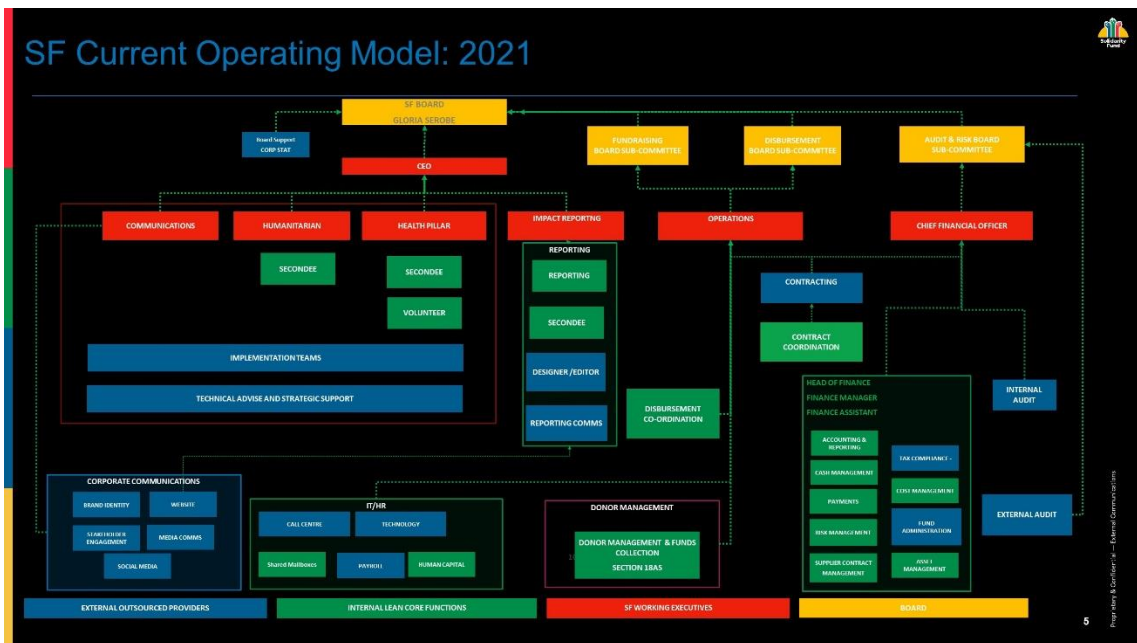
SF Current Operating Model: 2021

Solidarity Fund

SF BOARD
GLORIA SEROBE

Board Support
CORP STAT

CEO

FUNDRAISING
BOARD SUB-COMMITTEE

DISBURSEMENT
BOARD SUB-COMMITTEE

AUDIT & RISK BOARD
SUB-COMMITTEE

COMMUNICATIONS

HUMANITARIAN

HEALTH PILLAR

IMPACT REPORTNG

OPERATIONS

CHIEF FINANCIAL OFFICER

SECONDEE

SECONDEE

VOLUNTEER

REPORTING

REPORTING

SECONDEE

DESIGNER /EDITOR

REPORTING COMMS

CONTRACTING

CONTRACT
COORDINATION

IMPLEMENTATION TEAMS

TECHNICAL ADVISE AND STRATEGIC SUPPORT

DISBURSEMENT
CO-ORDINATION

HEAD OF FINANCE
FINANCE MANAGER
FINANCE ASSISTANT

ACCOUNTING & REPORTING

CASH MANAGEMENT

PAYMENTS

RISK MANAGEMENT

SUPPLIER CONTRACT MANAGEMENT

TAX COMPLIANCE -

COST MANAGEMENT

FUND ADMINISTRATION

ASSET MANAGEMENT

INTERNAL
AUDIT

EXTERNAL AUDIT

CORPORATE COMMUNICATIONS

BRAND IDENTITY

WEBSITE

STAKEHOLDER ENGAGEMENT

MEDIA COMMS

SOCIAL MEDIA

IT/HR

CALL CENTRE

TECHNOLOGY

Shared Mailboxes

PAYROLL

HUMAN CAPITAL

DONOR MANAGEMENT

DONOR MANAGEMENT & FUNDS COLLECTION
SECTION 18AS

EXTERNAL OUTSOURCED PROVIDERS

INTERNAL LEAN CORE FUNCTIONS

SF WORKING EXECUTIVES

BOARD

Proprietary & Confidential — External Communications

5